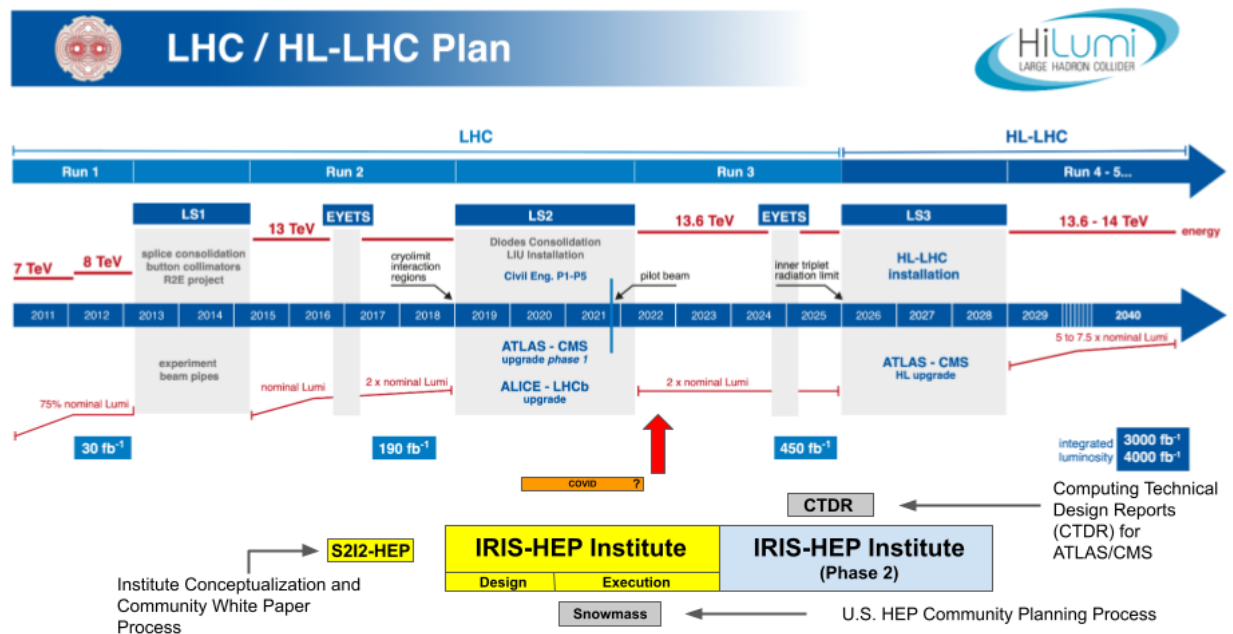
LHC / HL-LHC Plan

HiLumi
LARGE HADRON COLLIDER

LHC

HL-LHC

Run 1

Run 2

Run 3

Run 4 - 5...

LS1

EYETS

LS2

EYETS

LS3

7 TeV

8 TeV

13 TeV

13.6 TeV

13.6 - 14 TeV

energy

splice consolidation button collimators R2E project

cryolimit interaction regions

Diodes Consolidation LIU Installation

Civil Eng. P1-P5

pilot beam

inner triplet radiation limit

HL-LHC installation

2011 2012 2013 2014 2015 2016 2017 2018 2019 2020 2021 2022 2023 2024 2025 2026 2027 2028 2029 2040

experiment beam pipes

ATLAS - CMS upgrade phase 1

ALICE - LHCb upgrade

ATLAS - CMS HL upgrade

75% nominal Lumi

nominal Lumi

2 x nominal Lumi

2 x nominal Lumi

5 to 7.5 x nominal Lumi

30 fb$^{-1}$

190 fb$^{-1}$

450 fb$^{-1}$

integrated luminosity

3000 fb$^{-1}$

4000 fb$^{-1}$

COVID ?

CTDR

Computing Technical Design Reports (CTDR) for ATLAS/CMS

S2I2-HEP

IRIS-HEP Institute

Design

Execution

IRIS-HEP Institute (Phase 2)

Institute Conceptualization and Community White Paper Process

Snowmass

U.S. HEP Community Planning Process